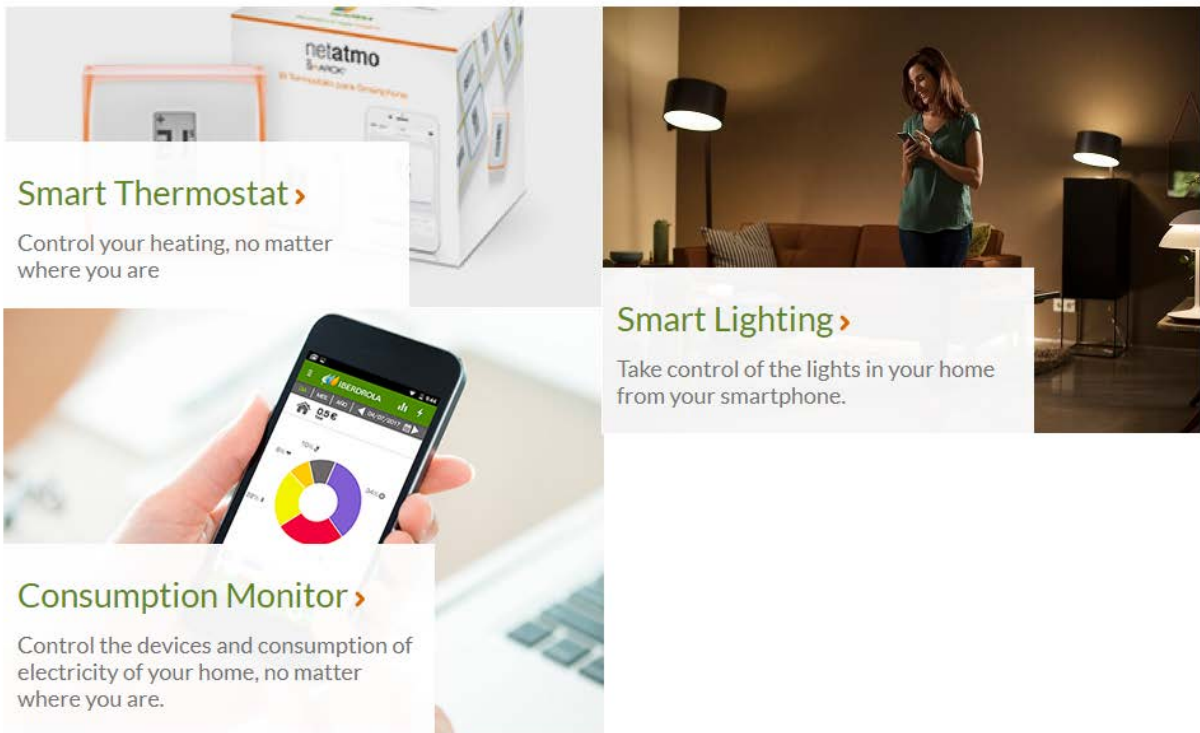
netatmo
STARCK
El Termostato para Smartphone

Smart Thermostat ›

Control your heating, no matter where you are

Smart Lighting ›

Take control of the lights in your home from your smartphone.

IBERDROLA

0,5 €

Consumption Monitor ›

Control the devices and consumption of electricity of your home, no matter where you are.